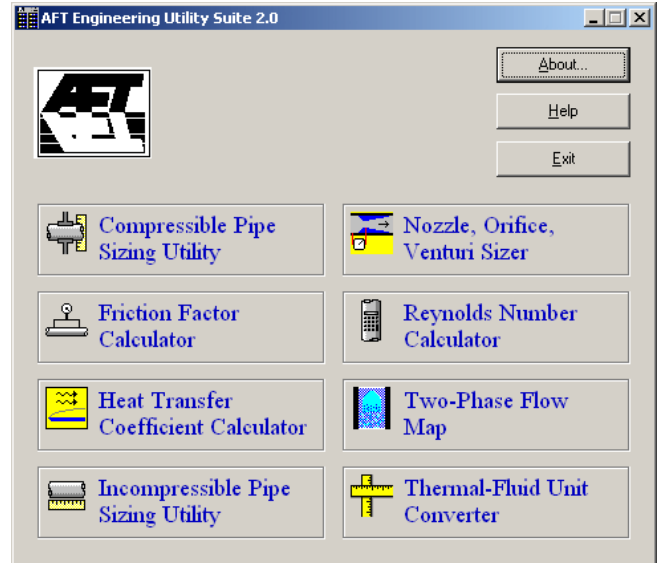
AFT Engineering Utility Suite 2.0

AFT

About...

Help

Exit

Compressible Pipe Sizing Utility

Nozzle, Orifice, Venturi Sizer

Friction Factor Calculator

Reynolds Number Calculator

Heat Transfer Coefficient Calculator

Two-Phase Flow Map

Incompressible Pipe Sizing Utility

Thermal-Fluid Unit Converter